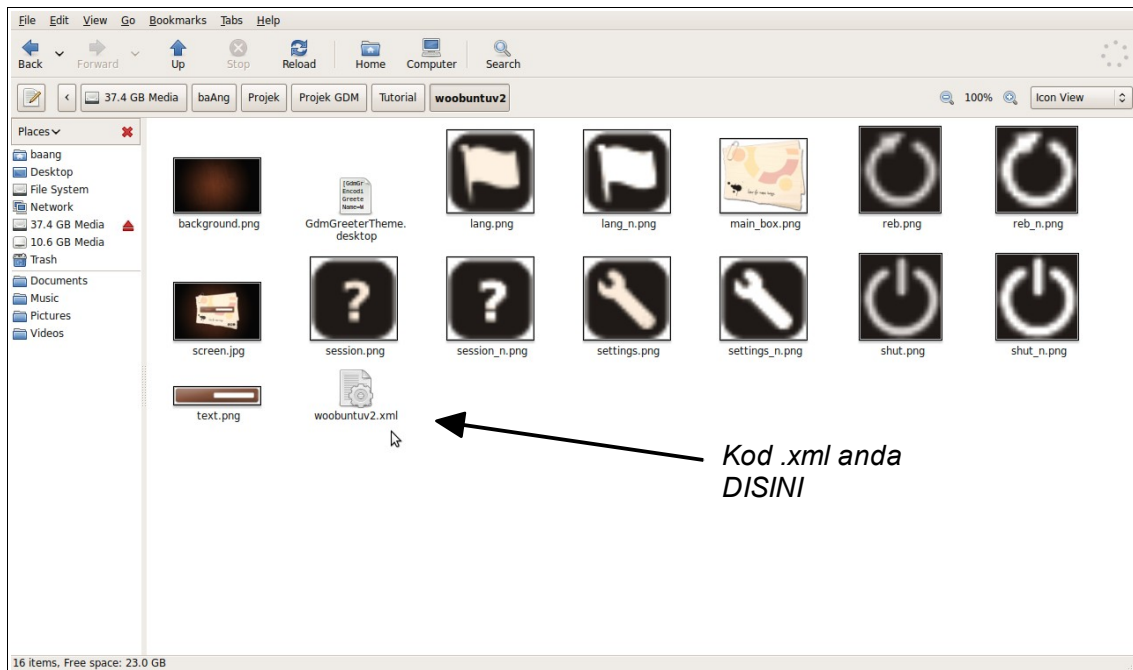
File Edit View Go Bookmarks Tabs Help

Back Forward Up Stop Reload Home Computer Search

37.4 GB Media baAng Projek Projek GDM Tutorial woobuntuv2

100% Icon View

Places

baang
Desktop
File System
Network
37.4 GB Media
10.6 GB Media
Trash
Documents
Music
Pictures
Videos

[GdmGr Encodi Greete Name=W

background.png
GdmGreeterTheme.desktop
lang.png
lang_n.png
main_box.png
reb.png
reb_n.png
screen.jpg
session.png
session_n.png
settings.png
settings_n.png
shut.png
shut_n.png
text.png
woobuntuv2.xml

Kod .xml anda DISINI

16 items, Free space: 23.0 GB